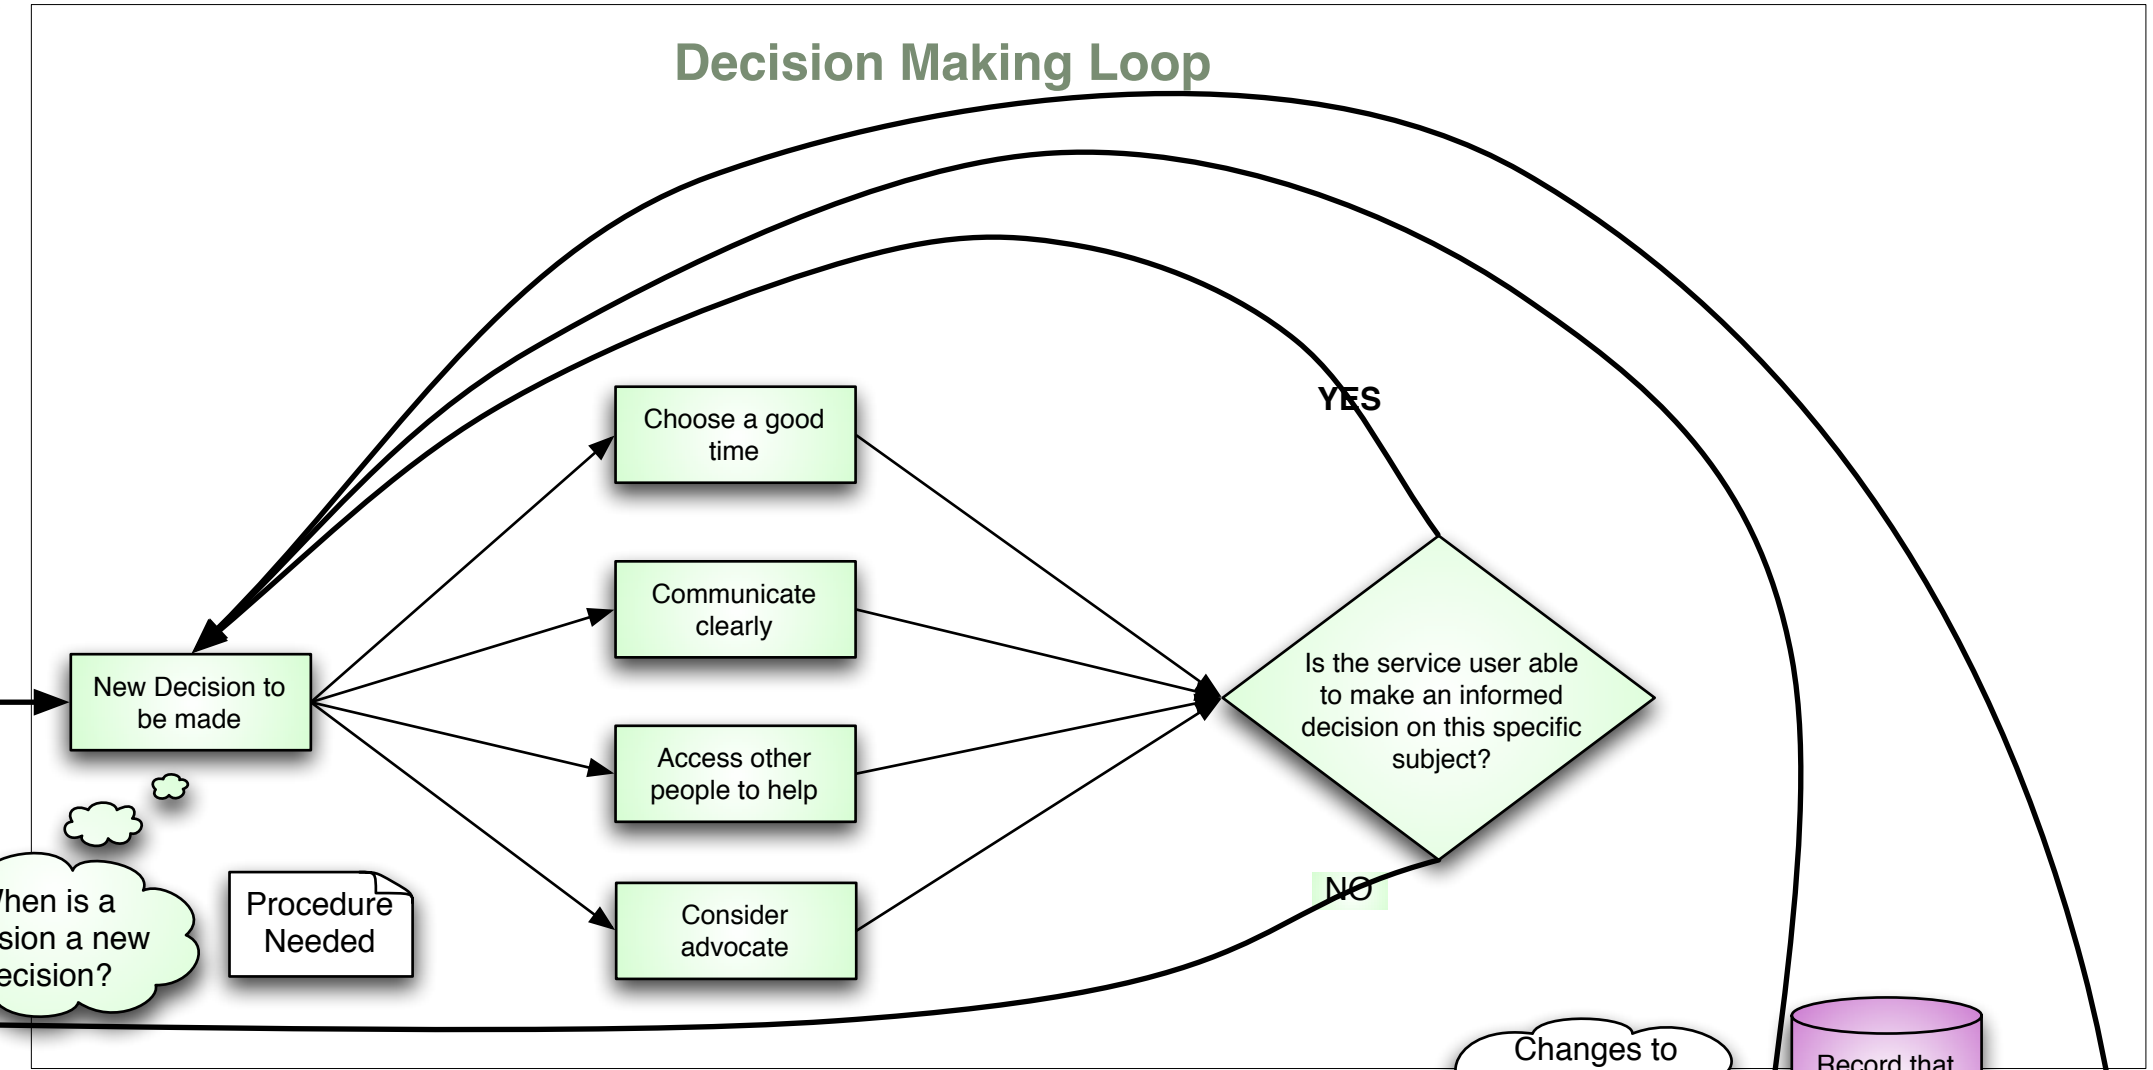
Decision Making Loop

YES

Choose a good time

Communicate clearly

New Decision to be made

Access other people to help

Consider advocate

Is the service user able to make an informed decision on this specific subject?

NO

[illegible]hen is a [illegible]sion a new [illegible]ecision?

Procedure Needed

Changes to

Record that